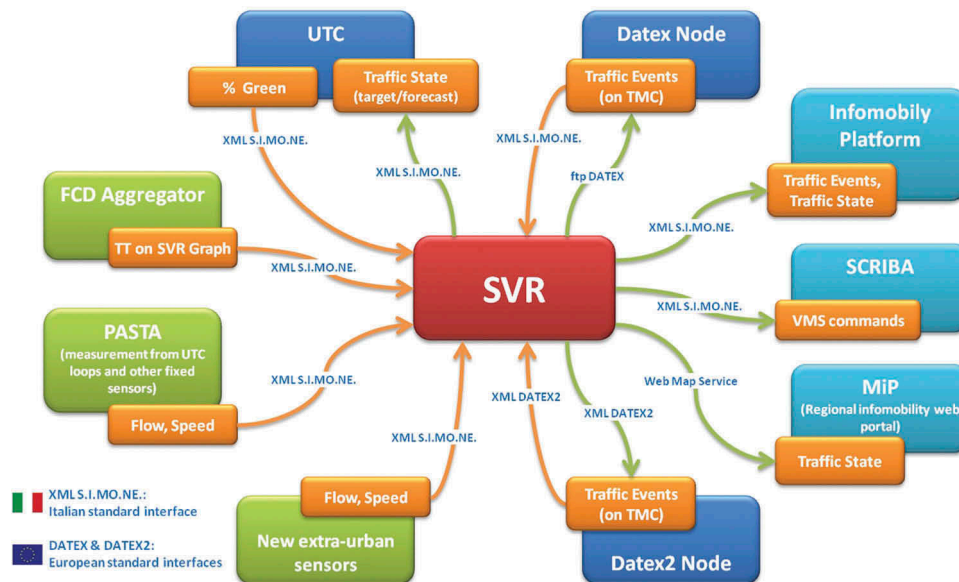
UTC

% Green

Traffic State (target/forecast)

Datex Node

Traffic Events (on TMC)

Infomobily Platform

Traffic Events, Traffic State

XML S.I.MO.NE.

XML S.I.MO.NE.

XML S.I.MO.NE.

ftp DATEX

FCD Aggregator

TT on SVR Graph

XML S.I.MO.NE.

XML S.I.MO.NE.

SVR

SCRIBA

XML S.I.MO.NE.

VMS commands

PASTA (measurement from UTC loops and other fixed sensors)

XML S.I.MO.NE.

Flow, Speed

XML DATEX2

XML DATEX2

Web Map Service

MiP (Regional infomobility web portal)

Traffic State

XML S.I.MO.NE.

Flow, Speed

XML S.I.MO.NE.: Italian standard interface

DATEX & DATEX2: European standard interfaces

New extra-urban sensors

Traffic Events (on TMC)

Datex2 Node